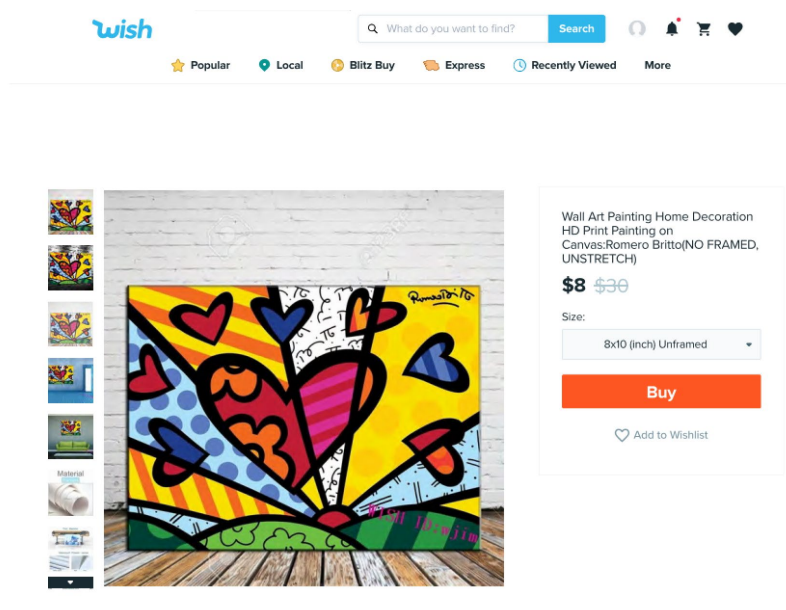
wish

What do you want to find?

Search

Popular

Local

Blitz Buy

Express

Recently Viewed

More

Material

Romero Britto

WISH ID:wjim

Wall Art Painting Home Decoration HD Print Painting on Canvas:Romero Britto(NO FRAMED, UNSTRETCH)

$8 $30

Size:

8x10 (inch) Unframed

Buy

Add to Wishlist